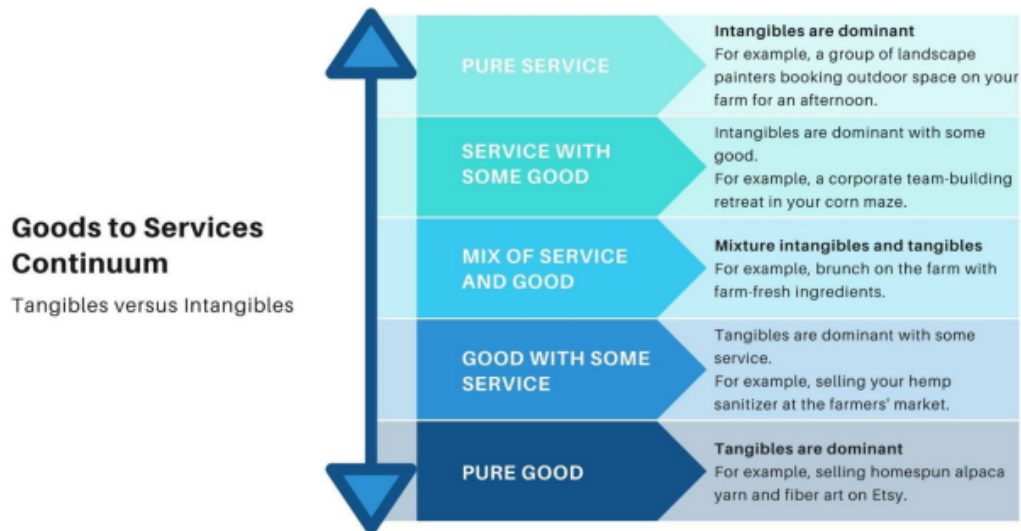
Goods to Services Continuum

Tangibles versus Intangibles

PURE SERVICE

Intangibles are dominant
For example, a group of landscape painters booking outdoor space on your farm for an afternoon.

SERVICE WITH SOME GOOD

Intangibles are dominant with some good.
For example, a corporate team-building retreat in your corn maze.

MIX OF SERVICE AND GOOD

Mixture intangibles and tangibles
For example, brunch on the farm with farm-fresh ingredients.

GOOD WITH SOME SERVICE

Tangibles are dominant with some service.
For example, selling your hemp sanitizer at the farmers' market.

PURE GOOD

Tangibles are dominant
For example, selling homespun alpaca yarn and fiber art on Etsy.